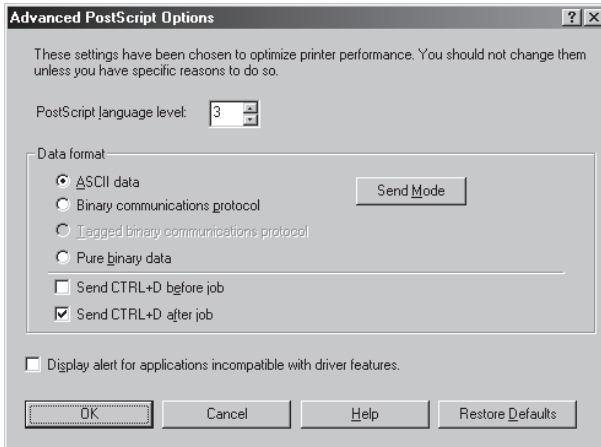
Advanced PostScript Options

?
X

These settings have been chosen to optimize printer performance. You should not change them unless you have specific reasons to do so.

PostScript language level: 3

Data format

ASCII data

Binary communications protocol

Tagged binary communications protocol

Pure binary data

Send Mode

Send CTRL+D before job

Send CTRL+D after job

Display alert for applications incompatible with driver features.

OK

Cancel

Help

Restore Defaults